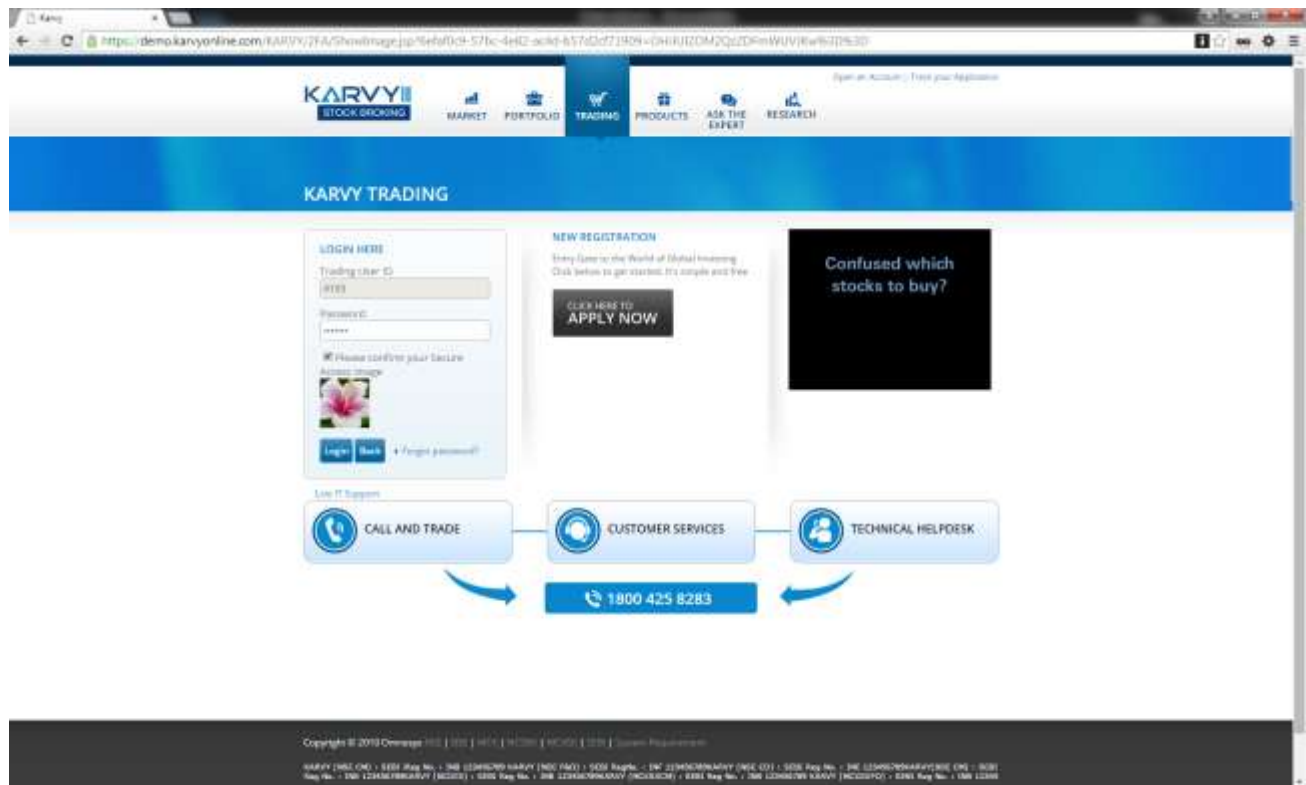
Karvy

https://demo.karvyonline.com/KARVY/2FA/ShowImage.jsp?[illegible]

Open an Account | Track your Application

KARVY
STOCK BROKING

MARKET
PORTFOLIO
TRADING
PRODUCTS
ASK THE EXPERT
RESEARCH

KARVY TRADING

LOGIN HERE
Trading User ID
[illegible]
Password
••••••
Please confirm your Secure Access Image
Login
Back
Forgot password?

NEW REGISTRATION
Entry Gate to the World of Global Investing. Click below to get started. It's simple and free.
CLICK HERE TO
APPLY NOW

Confused which stocks to buy?

Live IT Support

CALL AND TRADE
CUSTOMER SERVICES
TECHNICAL HELPDESK

1800 425 8283

Copyright © 2013 Omnesys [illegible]

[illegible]